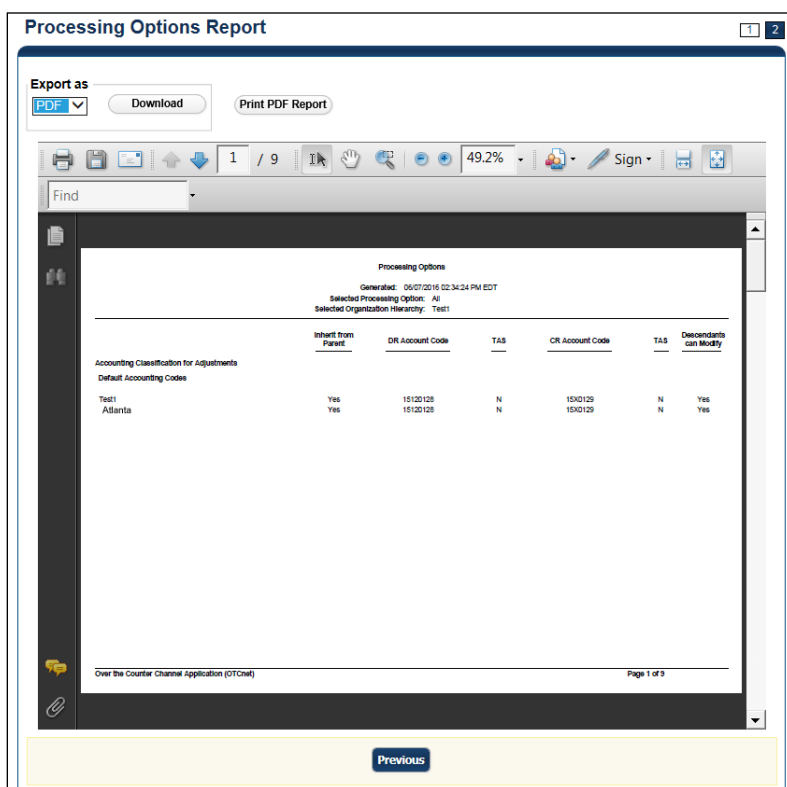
Processing Options Report

1 2

Export as

PDF

Download

Print PDF Report

1 / 9

49.2%

Sign

Find

Processing Options

Generated: 06/07/2016 02:34:24 PM EDT
Selected Processing Option: All
Selected Organization Hierarchy: Test1

| | Inherit from Parent | DR Account Code | TAS | CR Account Code | TAS | Descendants can Modify |
|---|---|---|---|---|---|---|
| Accounting Classification for Adjustments | | | | | | |
| Default Accounting Codes | | | | | | |
| Test1 | Yes | 15120128 | N | 15X0129 | N | Yes |
| Atlanta | Yes | 15120128 | N | 15X0129 | N | Yes |

Over the Counter Channel Application (OTCnet)

Page 1 of 9

Previous